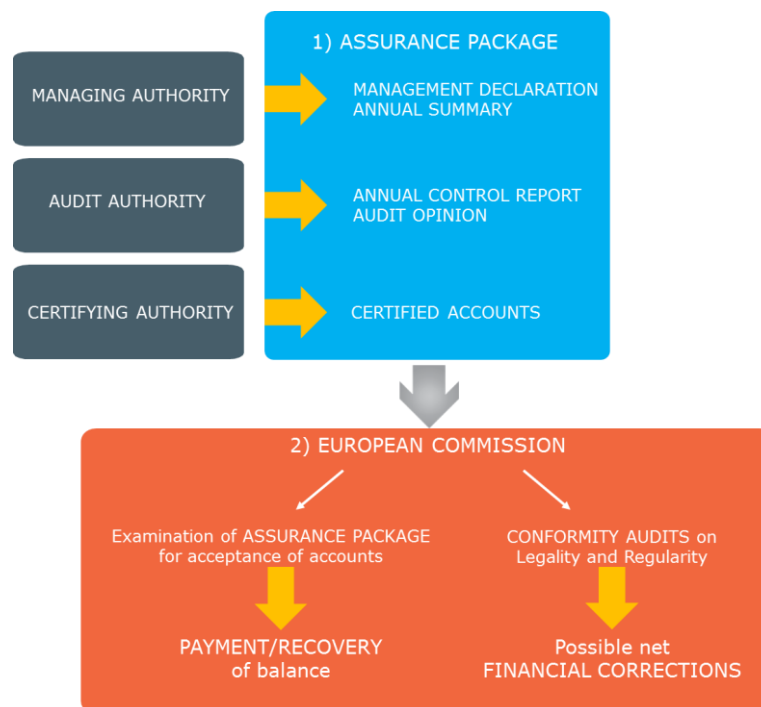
MANAGING AUTHORITY

AUDIT AUTHORITY

CERTIFYING AUTHORITY

1) ASSURANCE PACKAGE

MANAGEMENT DECLARATION
ANNUAL SUMMARY

ANNUAL CONTROL REPORT
AUDIT OPINION

CERTIFIED ACCOUNTS

2) EUROPEAN COMMISSION

Examination of ASSURANCE PACKAGE for acceptance of accounts

PAYMENT/RECOVERY of balance

CONFORMITY AUDITS on Legality and Regularity

Possible net FINANCIAL CORRECTIONS